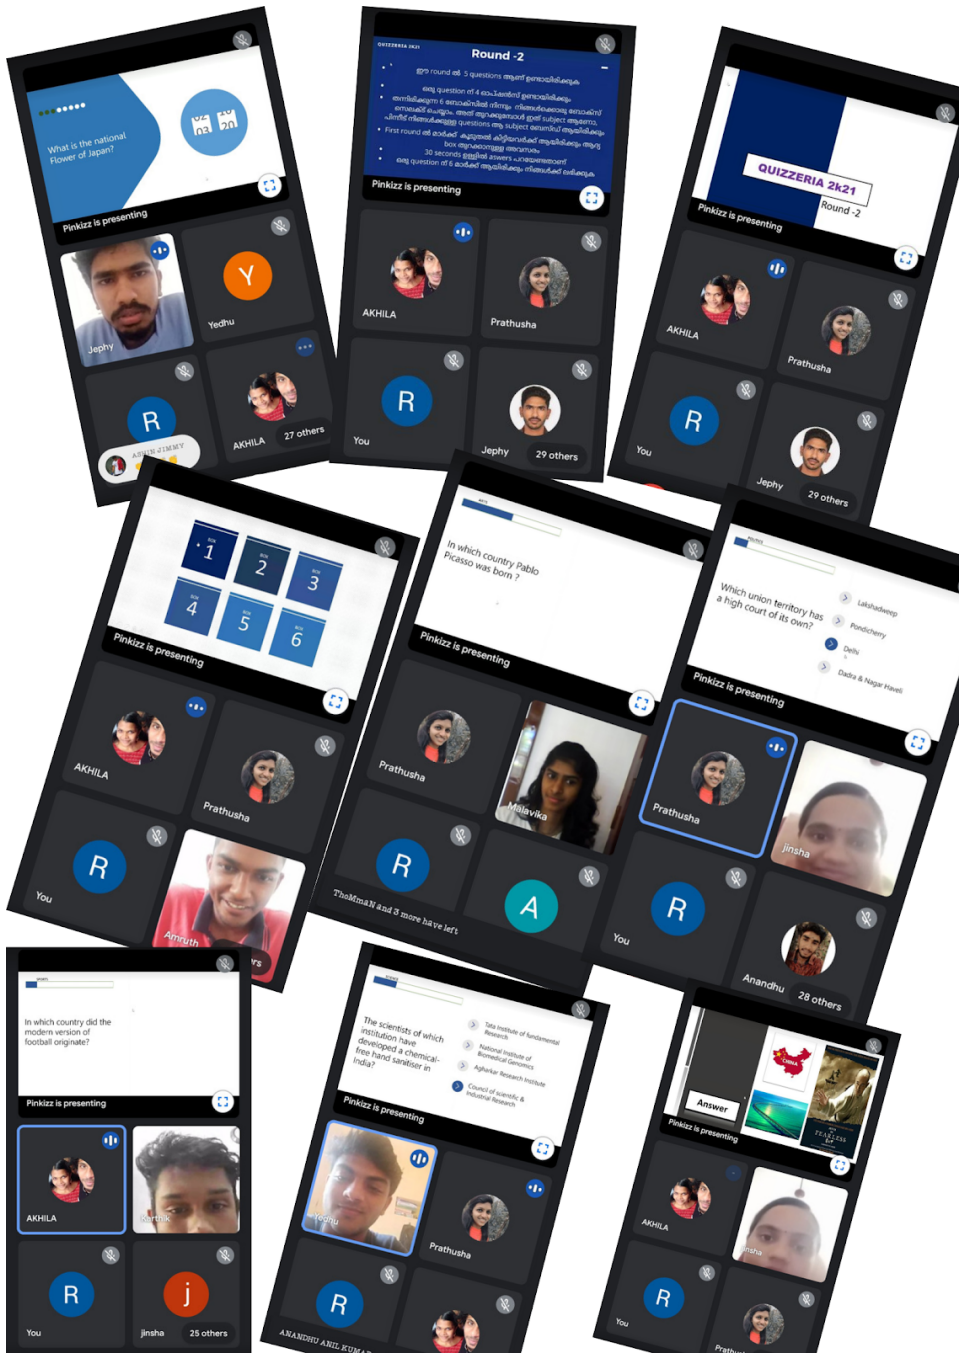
What is the national Flower of Japan?

Pinkizz is presenting

Jephy

Y

Yedhu

R

AKHILA

27 others

ASHIN JIMMY

QUIZZERIA 2K21

Round -2

ഈ round ൽ 5 questions ആണ് ഉണ്ടായിരിക്കുക

ഒരു question ന് 4 ഓപ്ഷൻസ് ഉണ്ടായിരിക്കും

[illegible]

First round ൽ മാർക്ക് കൂടുതൽ കിട്ടിയവർക്ക് ആയിരിക്കും ആദ്യ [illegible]

30 seconds ഉള്ളിൽ answers പറയേണ്ടതാണ്

ഒരു question ന് 6 മാർക്ക് ആയിരിക്കും നിങ്ങൾക്ക് ലഭിക്കുക

Pinkizz is presenting

AKHILA

Prathusha

R

You

Jephy

29 others

QUIZZERIA 2k21

Round -2

Pinkizz is presenting

AKHILA

Prathusha

R

You

Jephy

29 others

1 2 3 4 5 6

Pinkizz is presenting

AKHILA

Prathusha

R

You

Amruth

In which country Pablo Picasso was born ?

Pinkizz is presenting

Prathusha

Malavika

R

A

TheMmaN and 3 more have left

Which union territory has a high court of its own?

Lakshadweep

Pondicherry

Delhi

Dadra & Nagar Haveli

Pinkizz is presenting

Prathusha

Jinsha

R

You

Anandhu

28 others

In which country did the modern version of football originate?

Pinkizz is presenting

AKHILA

Karthik

R

You

j

jinsha

25 others

The scientists of which institution have developed a chemical-free hand sanitiser in India?

Tata Institute of Fundamental Research

National Institute of Biomedical Genomics

Agharkar Research Institute

Council of Scientific & Industrial Research

Pinkizz is presenting

Yedhu

Prathusha

R

ANANDHU ANIL KUMAR

Answer

CHINA

Pinkizz is presenting

AKHILA

Jinsha

R

You

Prathusha